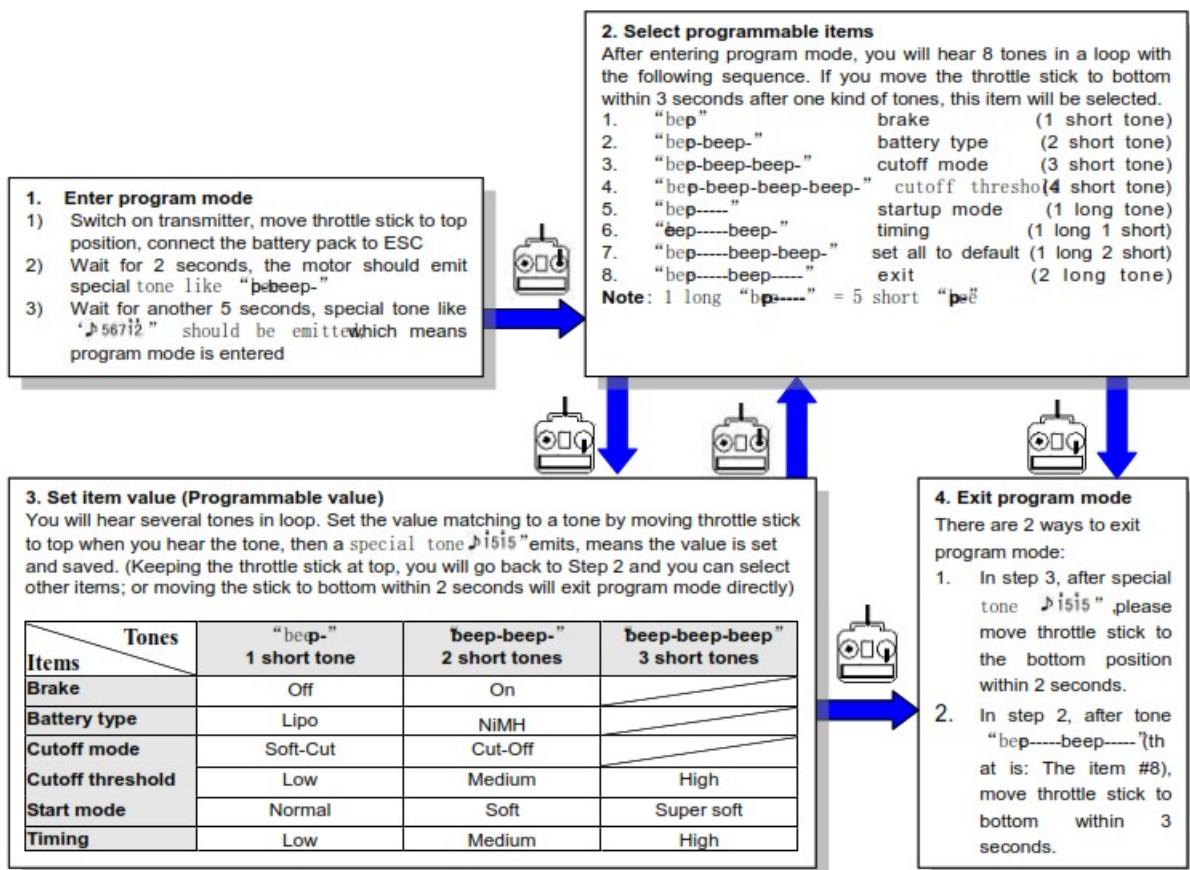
1. Enter program mode
1) Switch on transmitter, move throttle stick to top position, connect the battery pack to ESC
2) Wait for 2 seconds, the motor should emit special tone like "beep-beep-"
3) Wait for another 5 seconds, special tone like "♪56712" should be emitted, which means program mode is entered

2. Select programmable items
After entering program mode, you will hear 8 tones in a loop with the following sequence. If you move the throttle stick to bottom within 3 seconds after one kind of tones, this item will be selected.
1. "beep" brake (1 short tone)
2. "beep-beep-" battery type (2 short tone)
3. "beep-beep-beep-" cutoff mode (3 short tone)
4. "beep-beep-beep-beep-" cutoff threshold (4 short tone)
5. "beep-----" startup mode (1 long tone)
6. "beep-----beep-" timing (1 long 1 short)
7. "beep-----beep-beep-" set all to default (1 long 2 short)
8. "beep-----beep-----" exit (2 long tone)
Note: 1 long "beep-----" = 5 short "beep"

3. Set item value (Programmable value)
You will hear several tones in loop. Set the value matching to a tone by moving throttle stick to top when you hear the tone, then a special tone "♪1515" emits, means the value is set and saved. (Keeping the throttle stick at top, you will go back to Step 2 and you can select other items; or moving the stick to bottom within 2 seconds will exit program mode directly)

| Tones / Items | "beep-" 1 short tone | "beep-beep-" 2 short tones | "beep-beep-beep" 3 short tones |
|---|---|---|---|
| Brake | Off | On | |
| Battery type | Lipo | NiMH | |
| Cutoff mode | Soft-Cut | Cut-Off | |
| Cutoff threshold | Low | Medium | High |
| Start mode | Normal | Soft | Super soft |
| Timing | Low | Medium | High |

4. Exit program mode
There are 2 ways to exit program mode:
1. In step 3, after special tone "♪1515", please move throttle stick to the bottom position within 2 seconds.
2. In step 2, after tone "beep-----beep-----"(that is: The item #8), move throttle stick to bottom within 3 seconds.